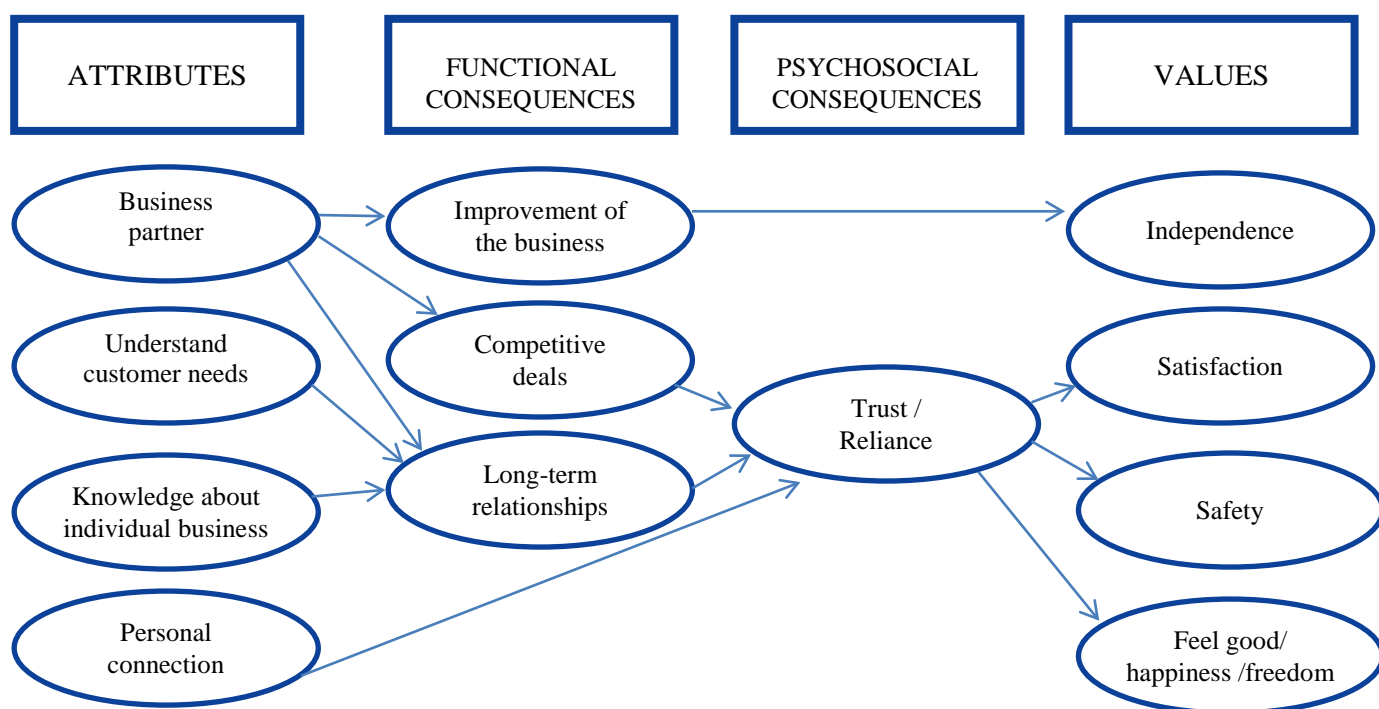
ATTRIBUTES

FUNCTIONAL CONSEQUENCES

PSYCHOSOCIAL CONSEQUENCES

VALUES

Business partner

Understand customer needs

Knowledge about individual business

Personal connection

Improvement of the business

Competitive deals

Long-term relationships

Trust / Reliance

Independence

Satisfaction

Safety

Feel good/ happiness /freedom